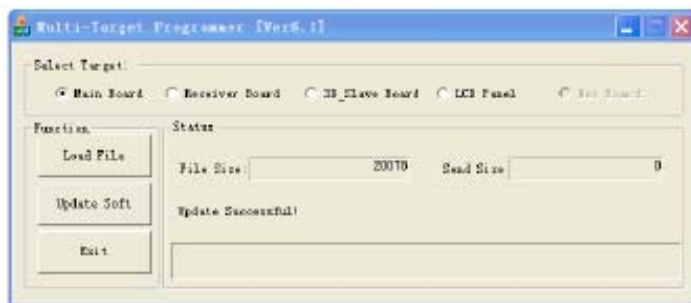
Multi-Target Programmer [Ver6.1]

Select Target:

Main Board
Receiver Board
3D_Slave Board
LCD Panel
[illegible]

Function

Load File

Update Soft

Exit

Status

File Size: 20070

Send Size: 0

Update Successful!